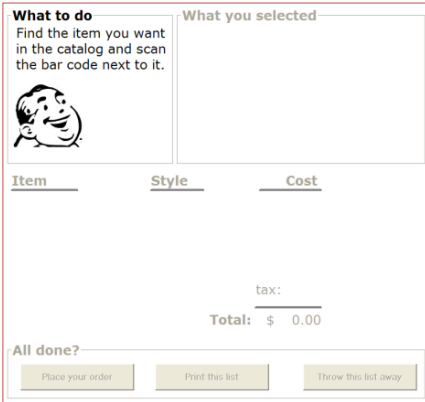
What to do
Find the item you want in the catalog and scan the bar code next to it.

What you selected

| Item | Style | Cost |
|---|---|---|

tax:

Total: $ 0.00

All done?

Place your order

Print this list

Throw this list away